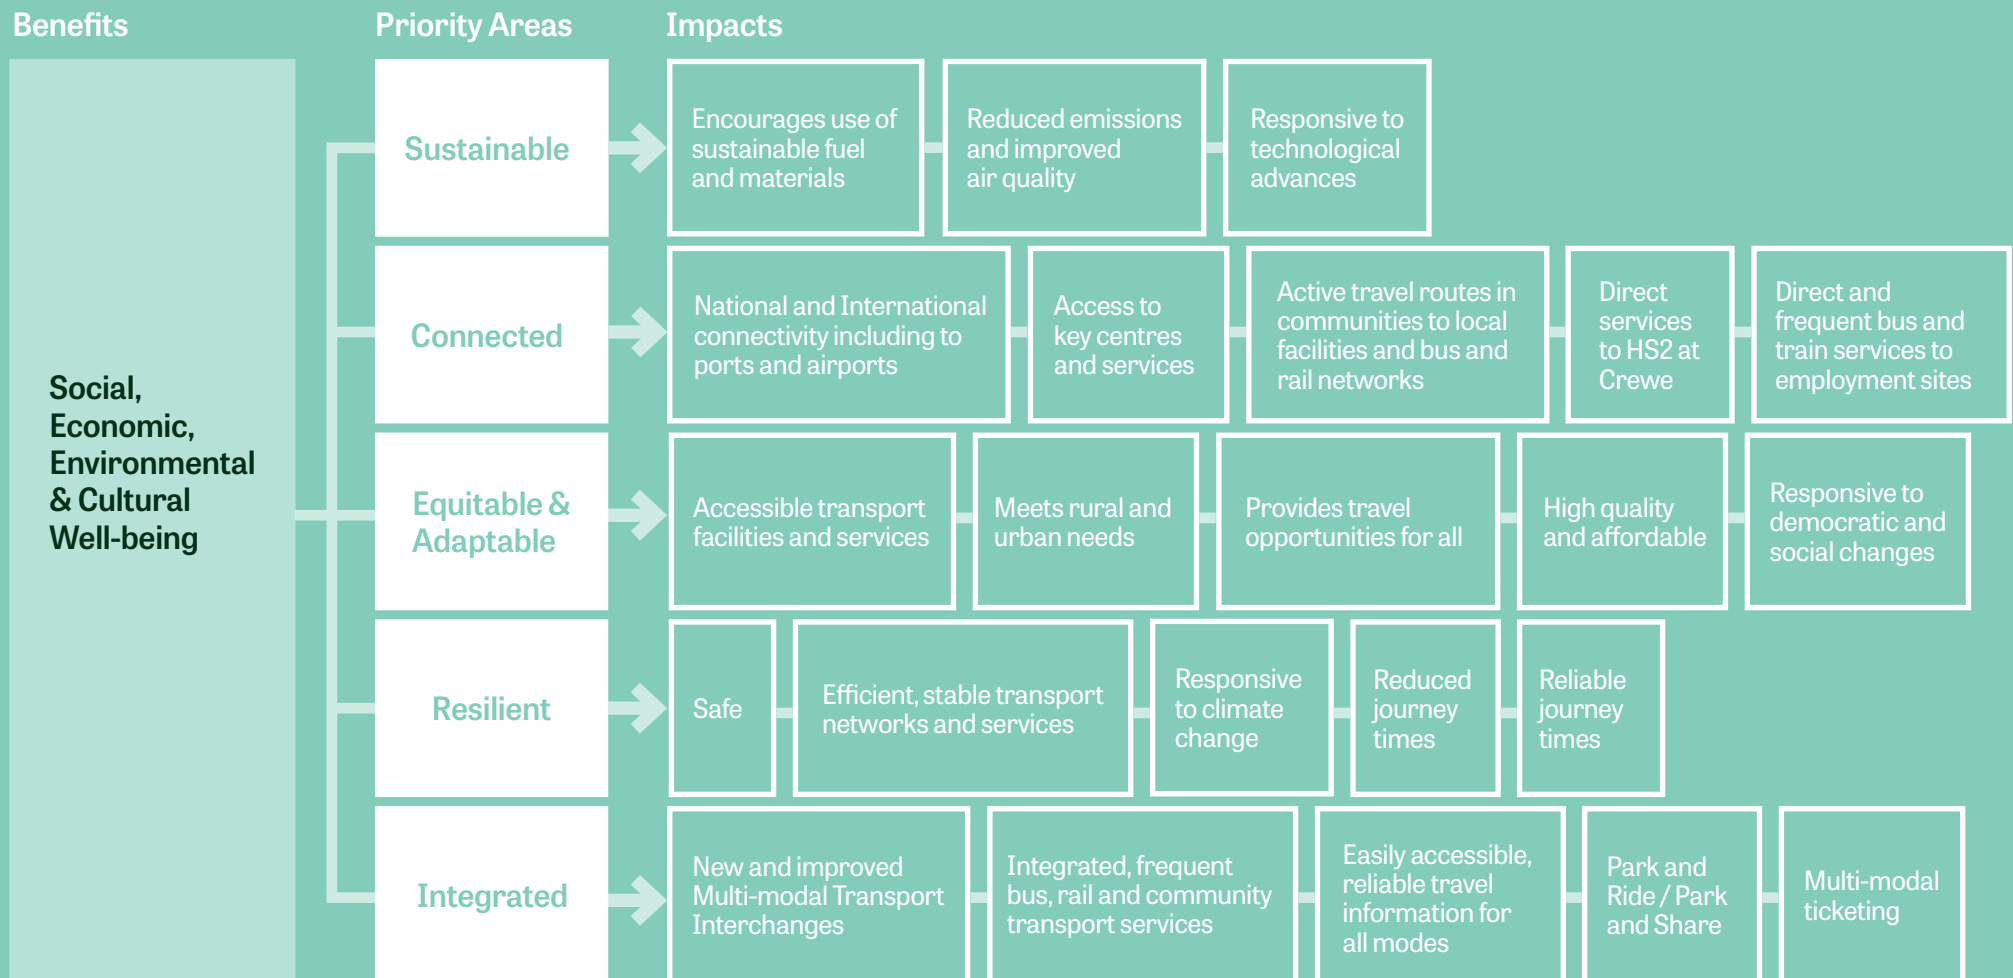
Benefits

Priority Areas

Impacts

Social, Economic, Environmental & Cultural Well-being

Sustainable

Encourages use of sustainable fuel and materials

Reduced emissions and improved air quality

Responsive to technological advances

Connected

National and International connectivity including to ports and airports

Access to key centres and services

Active travel routes in communities to local facilities and bus and rail networks

Direct services to HS2 at Crewe

Direct and frequent bus and train services to employment sites

Equitable & Adaptable

Accessible transport facilities and services

Meets rural and urban needs

Provides travel opportunities for all

High quality and affordable

Responsive to democratic and social changes

Resilient

Safe

Efficient, stable transport networks and services

Responsive to climate change

Reduced journey times

Reliable journey times

Integrated

New and improved Multi-modal Transport Interchanges

Integrated, frequent bus, rail and community transport services

Easily accessible, reliable travel information for all modes

Park and Ride / Park and Share

Multi-modal ticketing